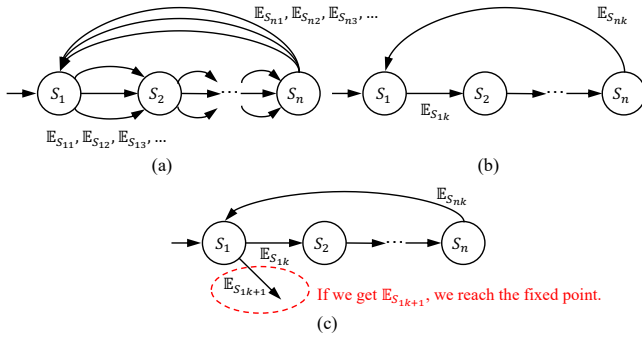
$\mathbb{E}_{S_{n1}}, \mathbb{E}_{S_{n2}}, \mathbb{E}_{S_{n3}}, \ldots$

$S_1$ $S_2$ $\cdots$ $S_n$

$\mathbb{E}_{S_{11}}, \mathbb{E}_{S_{12}}, \mathbb{E}_{S_{13}}, \ldots$

(a)

$\mathbb{E}_{S_{nk}}$

$S_1$ $\mathbb{E}_{S_{1k}}$ $S_2$ $\cdots$ $S_n$

(b)

$\mathbb{E}_{S_{nk}}$

$S_1$ $\mathbb{E}_{S_{1k}}$ $S_2$ $\cdots$ $S_n$

$\mathbb{E}_{S_{1k+1}}$

If we get $\mathbb{E}_{S_{1k+1}}$, we reach the fixed point.

(c)